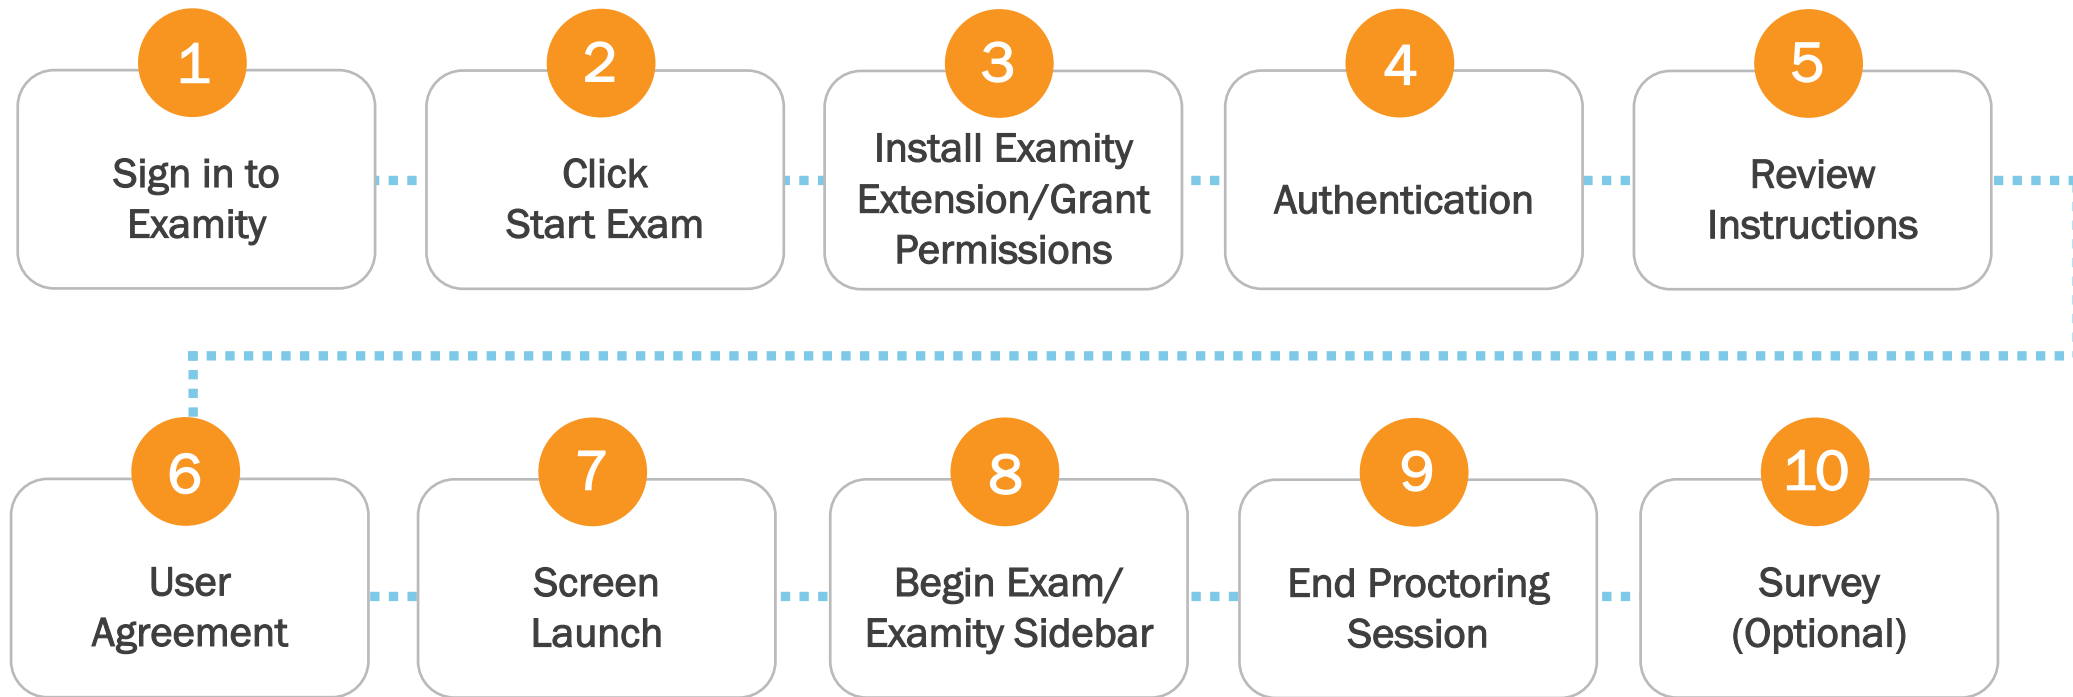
1
Sign in to Examity

2
Click Start Exam

3
Install Examity Extension/Grant Permissions

4
Authentication

5
Review Instructions

6
User Agreement

7
Screen Launch

8
Begin Exam/ Examity Sidebar

9
End Proctoring Session

10
Survey (Optional)